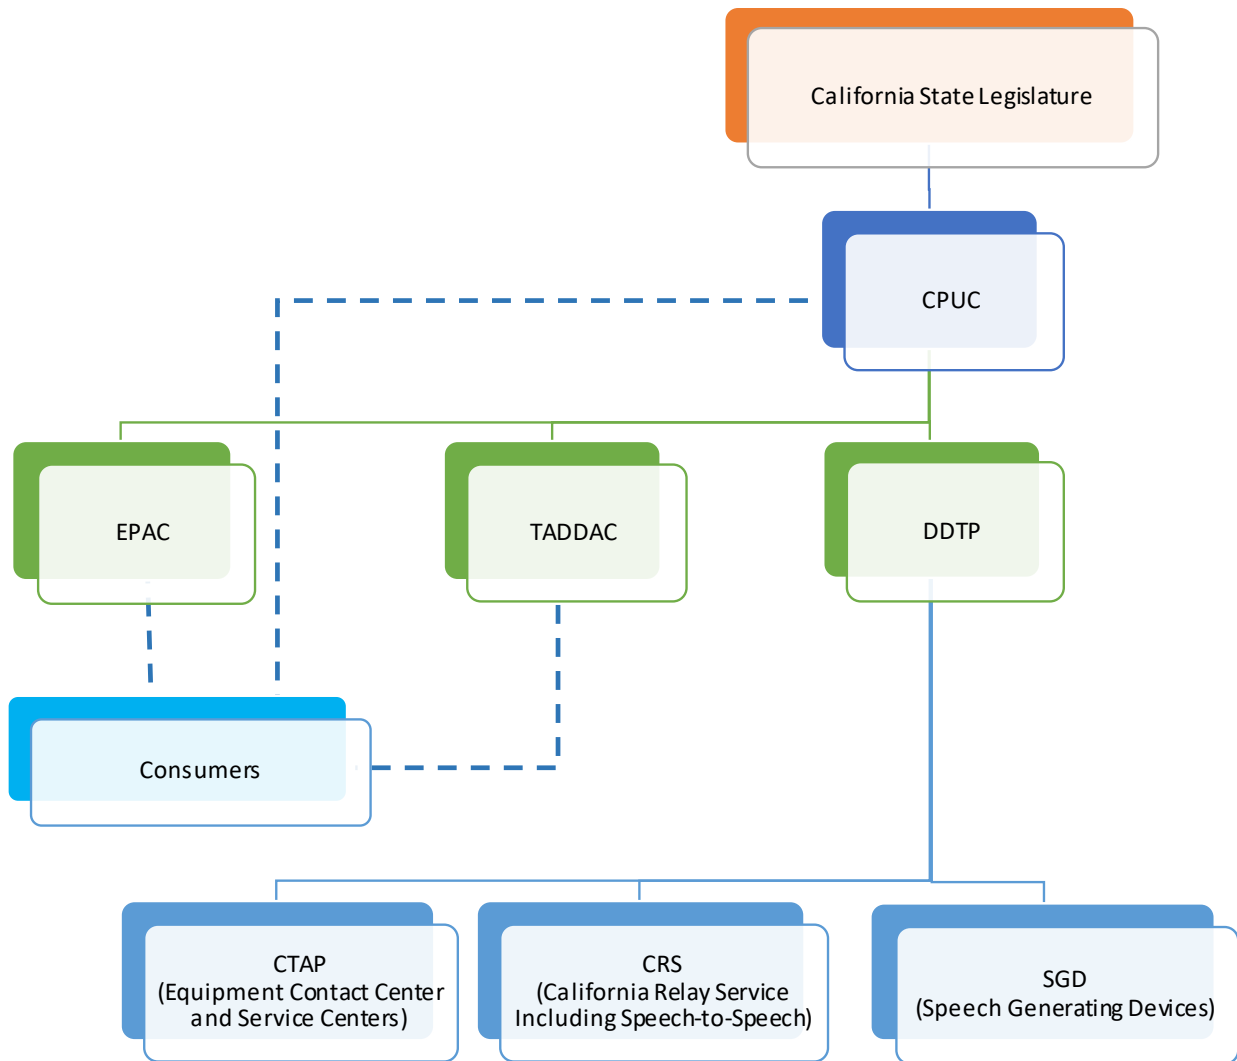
California State Legislature

CPUC

EPAC

TADDAC

DDTP

Consumers

CTAP
(Equipment Contact Center and Service Centers)

CRS
(California Relay Service Including Speech-to-Speech)

SGD
(Speech Generating Devices)